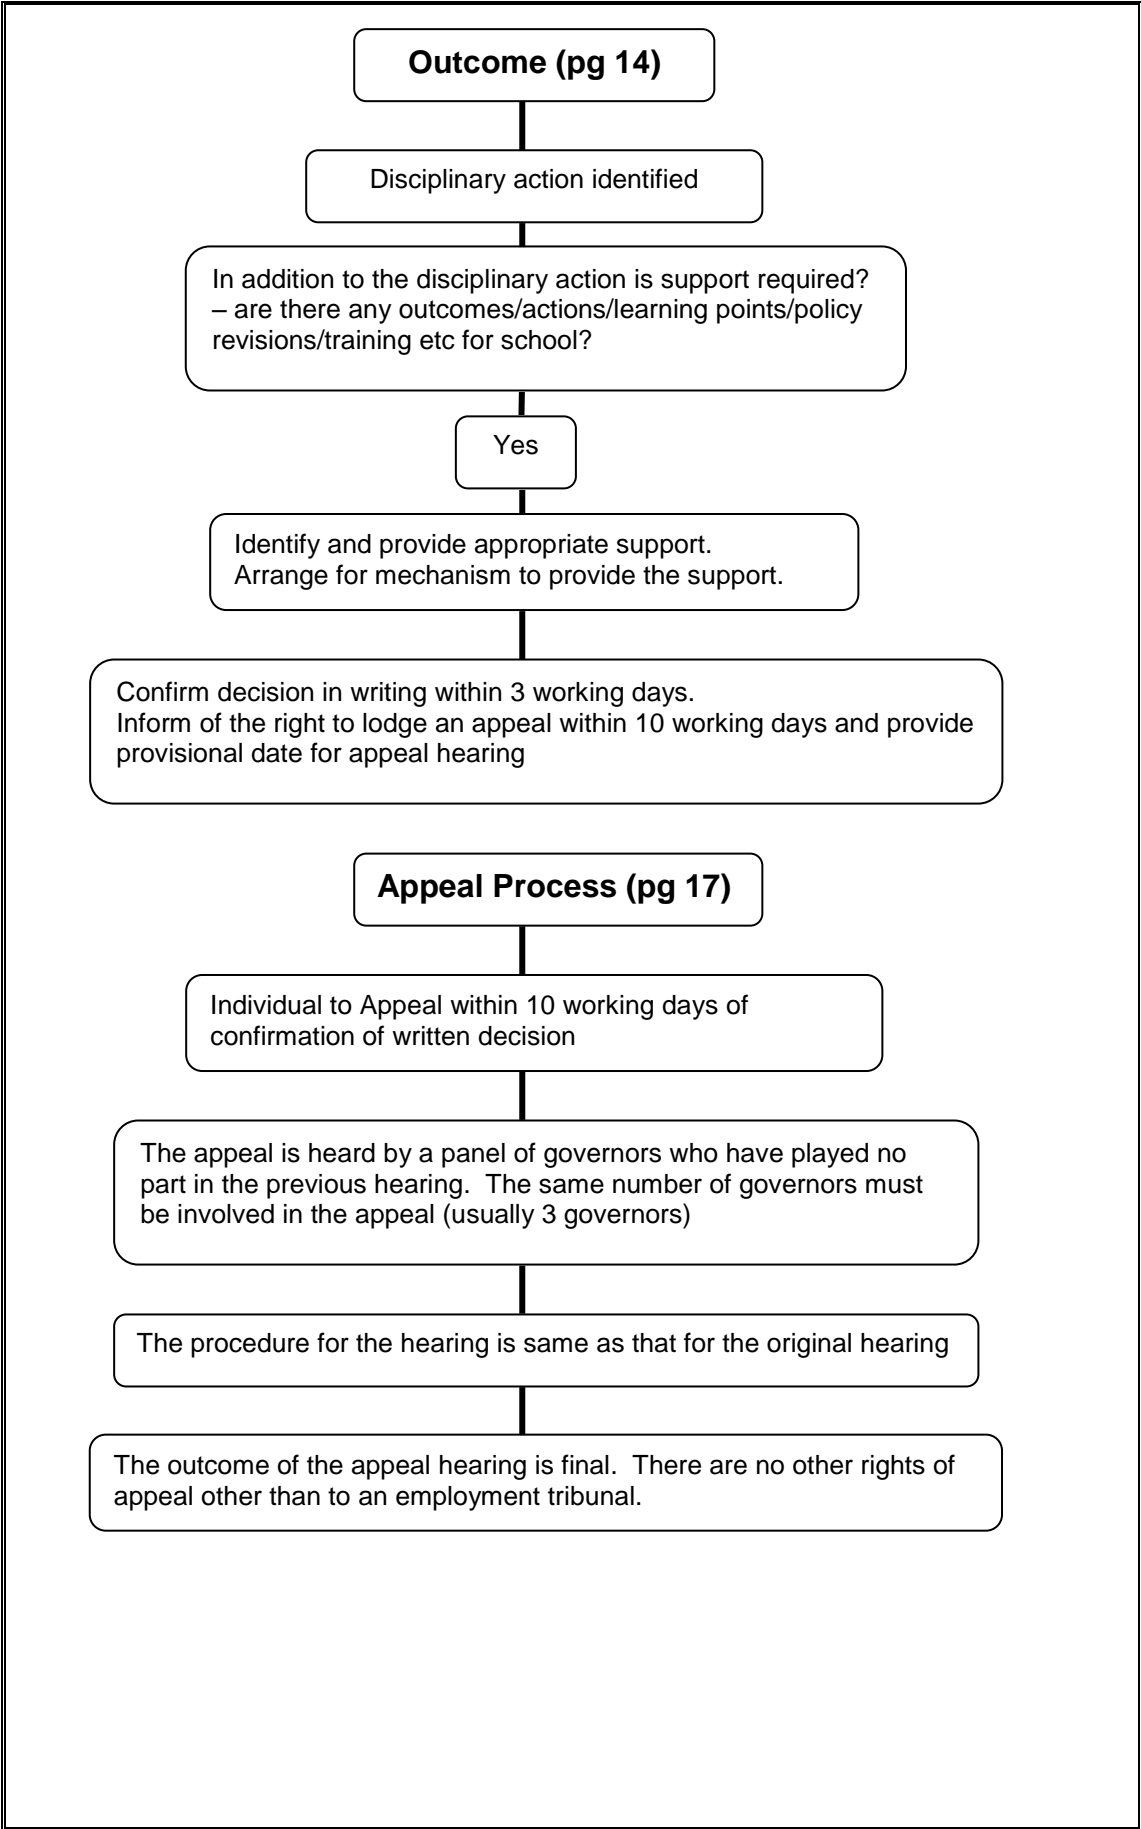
Outcome (pg 14)

Disciplinary action identified

In addition to the disciplinary action is support required? – are there any outcomes/actions/learning points/policy revisions/training etc for school?

Yes

Identify and provide appropriate support.
Arrange for mechanism to provide the support.

Confirm decision in writing within 3 working days.
Inform of the right to lodge an appeal within 10 working days and provide provisional date for appeal hearing

Appeal Process (pg 17)

Individual to Appeal within 10 working days of confirmation of written decision

The appeal is heard by a panel of governors who have played no part in the previous hearing. The same number of governors must be involved in the appeal (usually 3 governors)

The procedure for the hearing is same as that for the original hearing

The outcome of the appeal hearing is final. There are no other rights of appeal other than to an employment tribunal.